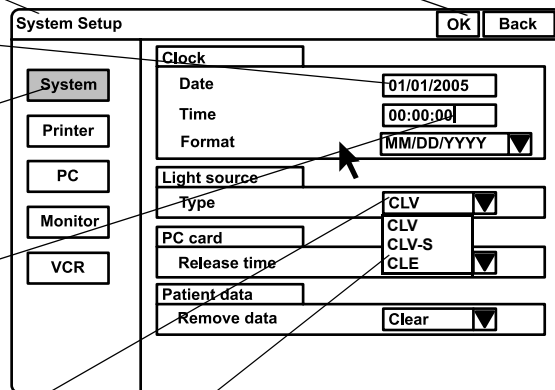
System Setup

OK Back

System

Printer

PC

Monitor

VCR

Clock

Date 01/01/2005

Time 00:00:00

Format MM/DD/YYYY

Light source

Type CLV

CLV

CLV-S

CLE

PC card

Release time

Patient data

Remove data Clear